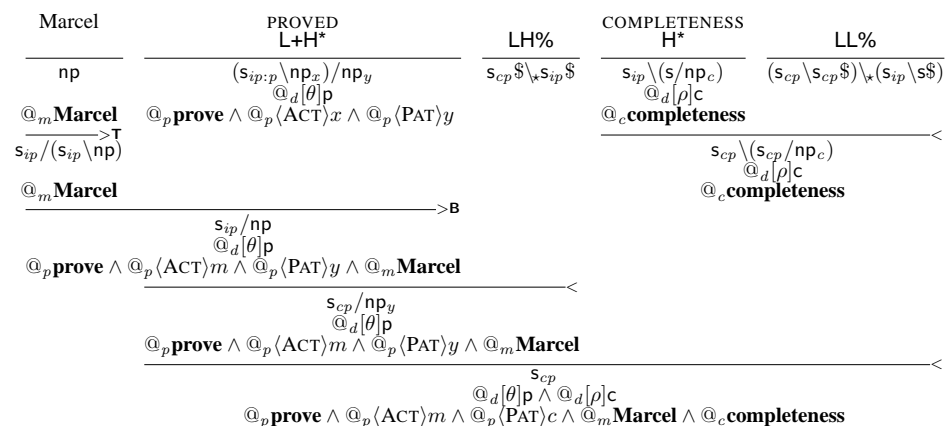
Marcel

np

$@_m$**Marcel**

$>T$

$s_{ip}/(s_{ip}\backslash np)$

$@_m$**Marcel**

PROVED

L+H*

$(s_{ip:p}\backslash np_x)/np_y$

$@_d[\theta]p$

$@_p$**prove** $\wedge\ @_p\langle \text{ACT}\rangle x \wedge @_p\langle \text{PAT}\rangle y$

LH%

$s_{cp}\$\backslash_{\star} s_{ip}\$$

COMPLETENESS

H*

$s_{ip}\backslash(s/np_c)$

$@_d[\rho]c$

$@_c$**completeness**

LL%

$(s_{cp}\backslash s_{cp}\$)\backslash_{\star}(s_{ip}\backslash s\$)$

$<$

$s_{cp}\backslash(s_{cp}/np_c)$

$@_d[\rho]c$

$@_c$**completeness**

$>B$

$s_{ip}/np$

$@_d[\theta]p$

$@_p$**prove** $\wedge\ @_p\langle \text{ACT}\rangle m \wedge @_p\langle \text{PAT}\rangle y \wedge @_m$**Marcel**

$<$

$s_{cp}/np_y$

$@_d[\theta]p$

$@_p$**prove** $\wedge\ @_p\langle \text{ACT}\rangle m \wedge @_p\langle \text{PAT}\rangle y \wedge @_m$**Marcel**

$<$

$s_{cp}$

$@_d[\theta]p \wedge @_d[\rho]c$

$@_p$**prove** $\wedge\ @_p\langle \text{ACT}\rangle m \wedge @_p\langle \text{PAT}\rangle c \wedge @_m$**Marcel** $\wedge\ @_c$**completeness**